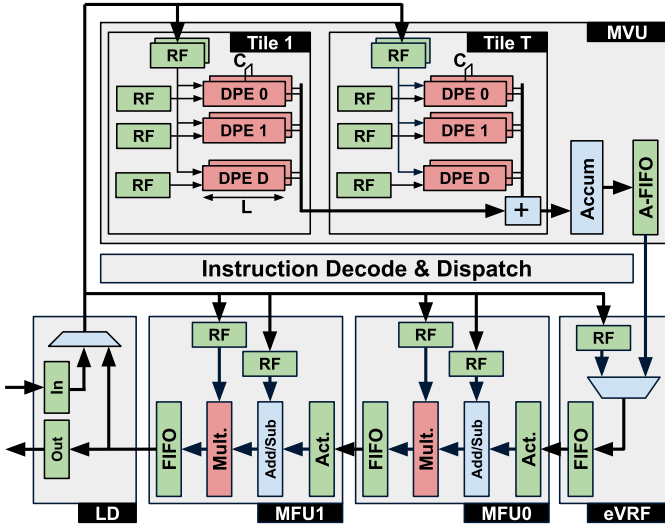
MVU

Tile 1

RF

C

RF

DPE 0

RF

DPE 1

RF

DPE D

L

Tile T

RF

C

RF

DPE 0

RF

DPE 1

RF

DPE D

+

Accum

A-FIFO

Instruction Decode & Dispatch

In

Out

LD

RF

RF

FIFO

Mult.

Add/Sub

Act.

MFU1

RF

RF

FIFO

Mult.

Add/Sub

Act.

MFU0

RF

FIFO

eVRF